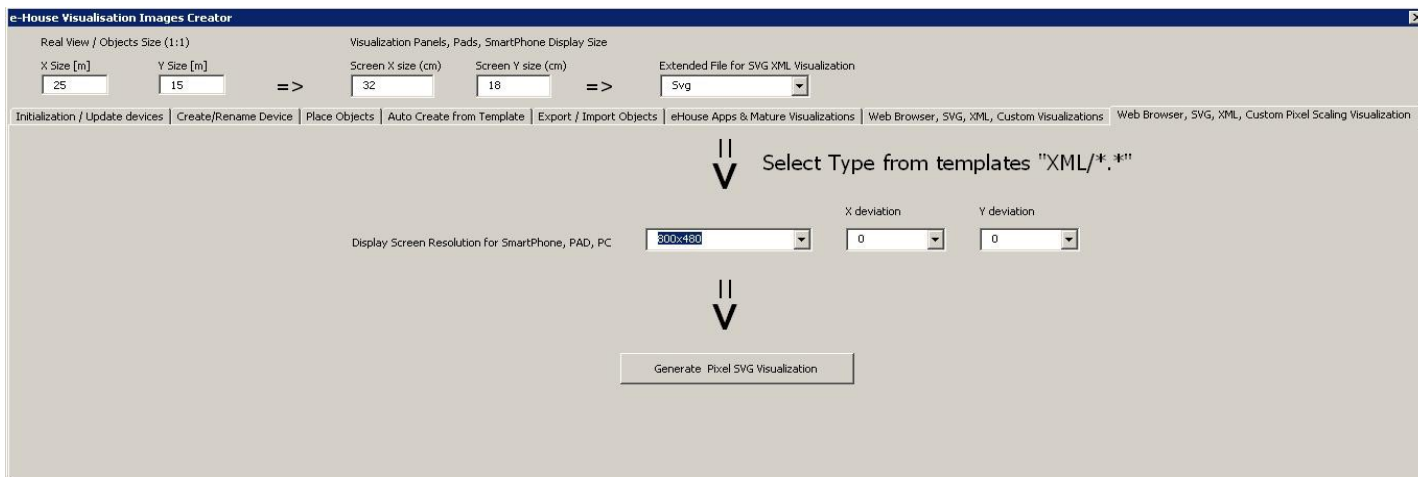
e-House Visualisation Images Creator

Real View / Objects Size (1:1)

X Size [m]
25

Y Size [m]
15

=>

Visualization Panels, Pads, SmartPhone Display Size

Screen X size (cm)
32

Screen Y size (cm)
18

=>

Extended File for SVG XML Visualization
Svg

Initialization / Update devices | Create/Rename Device | Place Objects | Auto Create from Template | Export / Import Objects | eHouse Apps & Mature Visualizations | Web Browser, SVG, XML, Custom Visualizations | Web Browser, SVG, XML, Custom Pixel Scaling Visualization

||
V

Select Type from templates "XML/*.*"

X deviation

Y deviation

Display Screen Resolution for SmartPhone, PAD, PC

800x480

0

0

||
V

Generate Pixel SVG Visualization